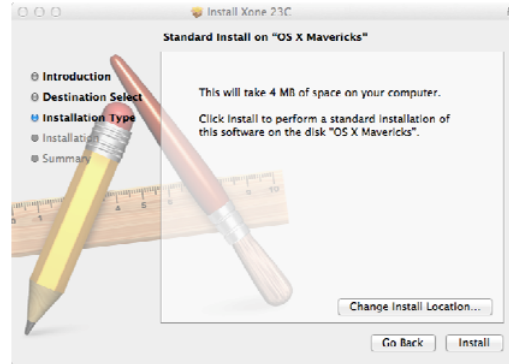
Install Xone 23C

Standard Install on "OS X Mavericks"

Introduction
Destination Select
Installation Type
Installation
Summary

This will take 4 MB of space on your computer.

Click Install to perform a standard installation of this software on the disk "OS X Mavericks".

Change Install Location...

Go Back
Install